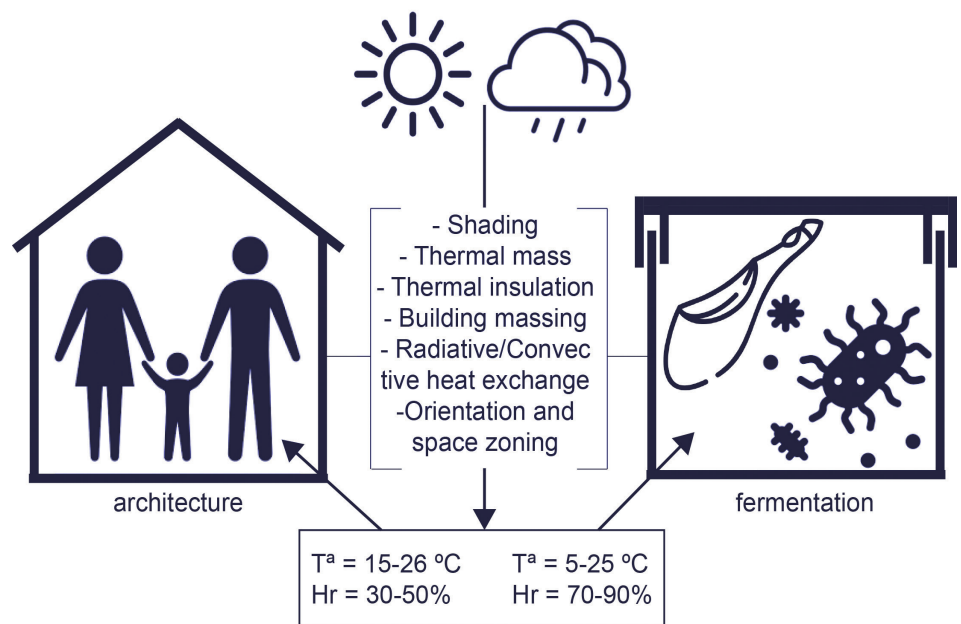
- Shading
- Thermal mass
- Thermal insulation
- Building massing
- Radiative/Convective heat exchange
-Orientation and space zoning

architecture

fermentation

Tª = 15-26 ºC
Hr = 30-50%

Tª = 5-25 ºC
Hr = 70-90%